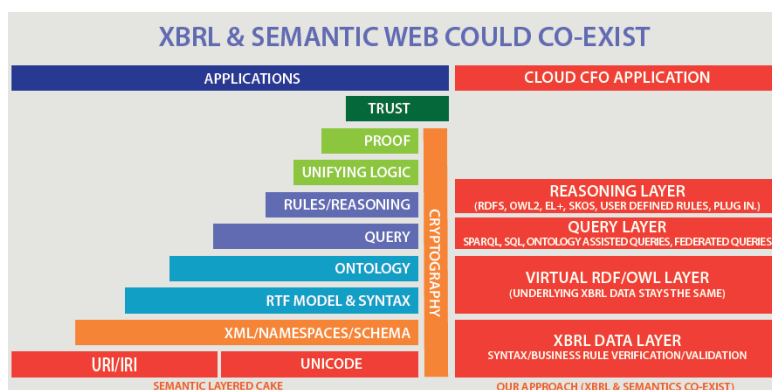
XBRL & SEMANTIC WEB COULD CO-EXIST

APPLICATIONS

TRUST

PROOF

UNIFYING LOGIC

RULES/REASONING

QUERY

ONTOLOGY

RTF MODEL & SYNTAX

XML/NAMESPACES/SCHEMA

URI/IRI

UNICODE

CRYPTOGRAPHY

SEMANTIC LAYERED CAKE

CLOUD CFO APPLICATION

REASONING LAYER
(RDFS, OWL2, EL+, SKOS, USER DEFINED RULES, PLUG IN.)

QUERY LAYER
SPARQL, SQL, ONTOLOGY ASSISTED QUERIES, FEDERATED QUERIES

VIRTUAL RDF/OWL LAYER
(UNDERLYING XBRL DATA STAYS THE SAME)

XBRL DATA LAYER
SYNTAX/BUSINESS RULE VERIFICATION/VALIDATION

OUR APPROACH (XBRL & SEMANTICS CO-EXIST)